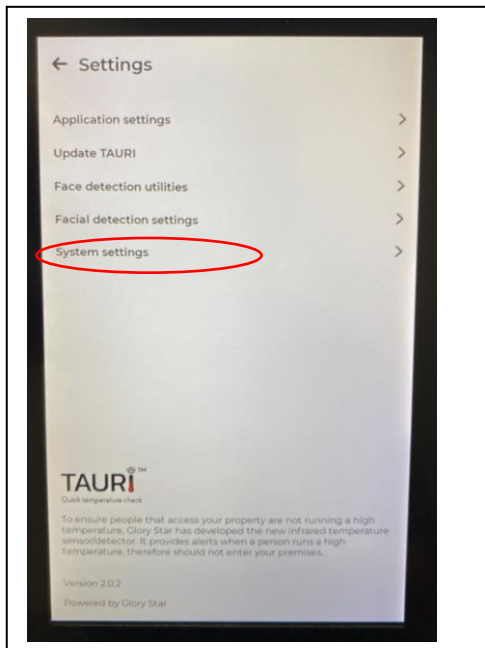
← Settings

Application settings >

Update TAURI >

Face detection utilities >

Facial detection settings >

System settings >

TAURI™
Quick temperature check

To ensure people that access your property are not running a high temperature, Glory Star has developed the new infrared temperature sensor/detector. It provides alerts when a person runs a high temperature, therefore should not enter your premises.

Version 2.0.2

Powered by Glory Star